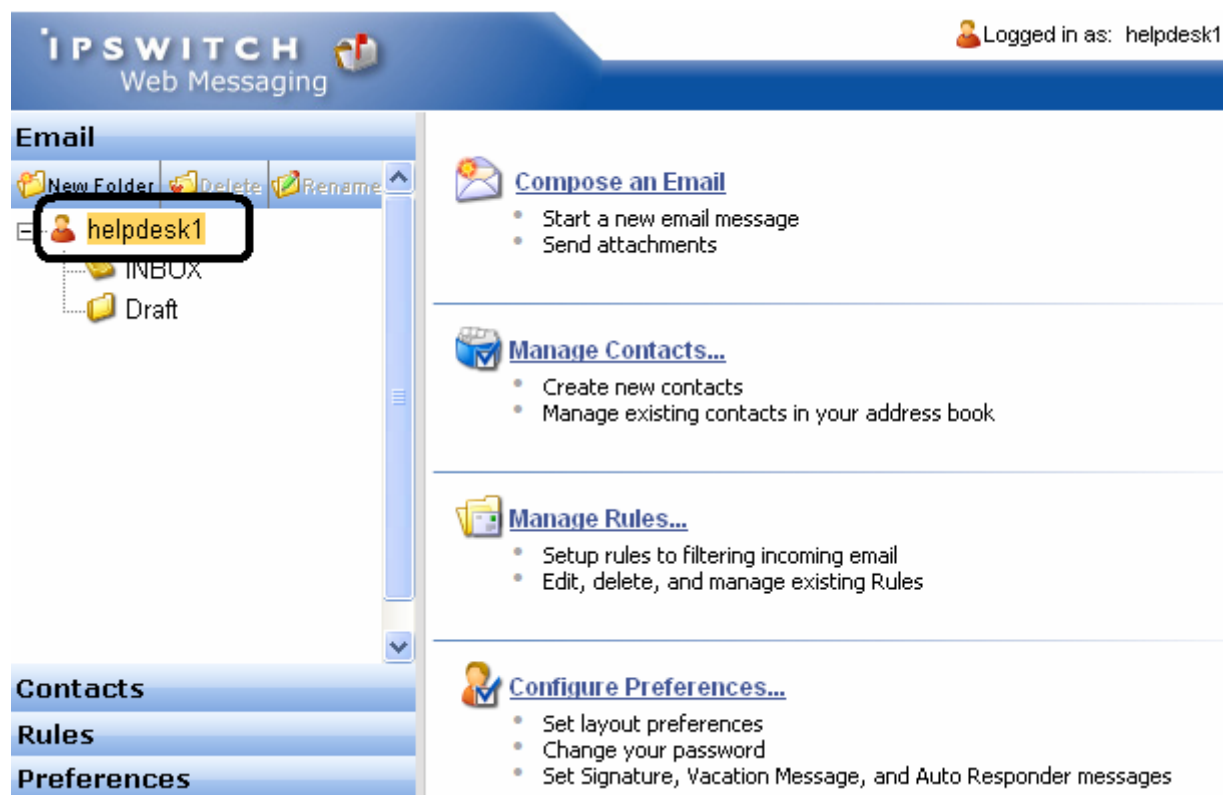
IPSWITCH
Web Messaging

Logged in as: helpdesk1

Email

New Folder Delete Rename

helpdesk1
INBOX
Draft

Contacts
Rules
Preferences

Compose an Email
- Start a new email message
- Send attachments

Manage Contacts...
- Create new contacts
- Manage existing contacts in your address book

Manage Rules...
- Setup rules to filtering incoming email
- Edit, delete, and manage existing Rules

Configure Preferences...
- Set layout preferences
- Change your password
- Set Signature, Vacation Message, and Auto Responder messages